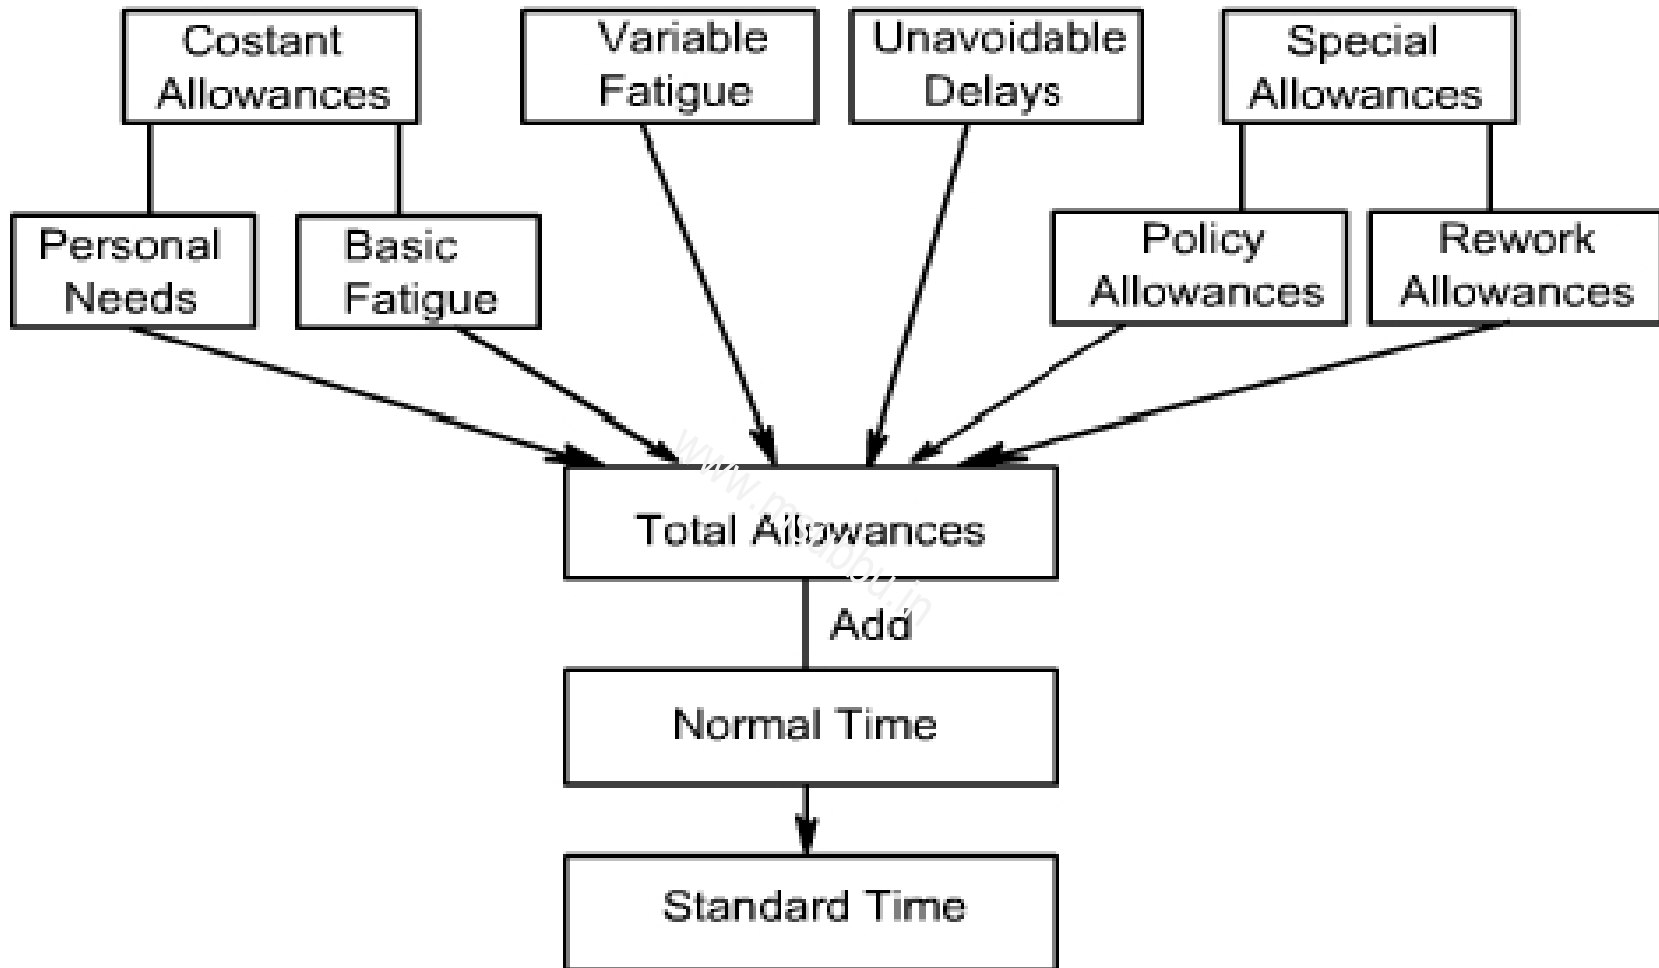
Costant Allowances

Variable Fatigue

Unavoidable Delays

Special Allowances

Personal Needs

Basic Fatigue

Policy Allowances

Rework Allowances

www.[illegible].in

Total Allowances

Add

Normal Time

Standard Time